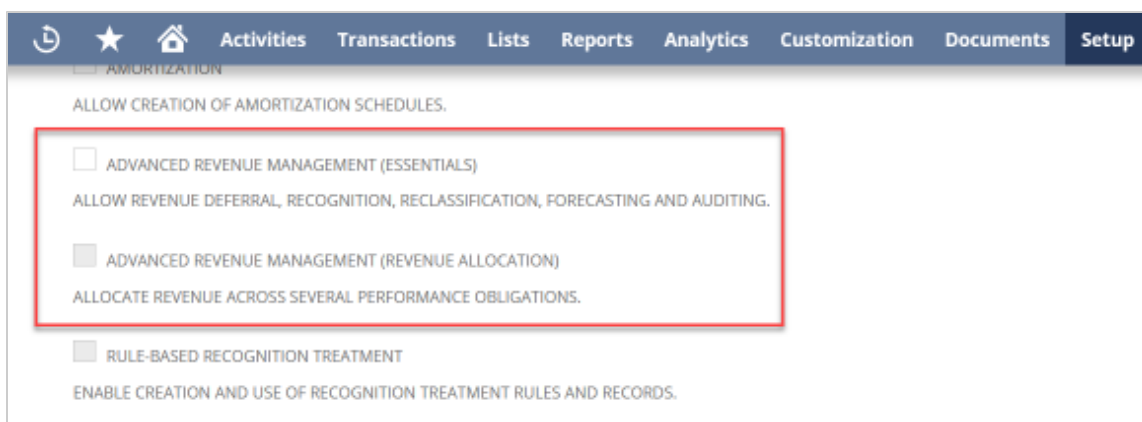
Activities Transactions Lists Reports Analytics Customization Documents Setup

AMORTIZATION

ALLOW CREATION OF AMORTIZATION SCHEDULES.

ADVANCED REVENUE MANAGEMENT (ESSENTIALS)

ALLOW REVENUE DEFERRAL, RECOGNITION, RECLASSIFICATION, FORECASTING AND AUDITING.

ADVANCED REVENUE MANAGEMENT (REVENUE ALLOCATION)

ALLOCATE REVENUE ACROSS SEVERAL PERFORMANCE OBLIGATIONS.

RULE-BASED RECOGNITION TREATMENT

ENABLE CREATION AND USE OF RECOGNITION TREATMENT RULES AND RECORDS.